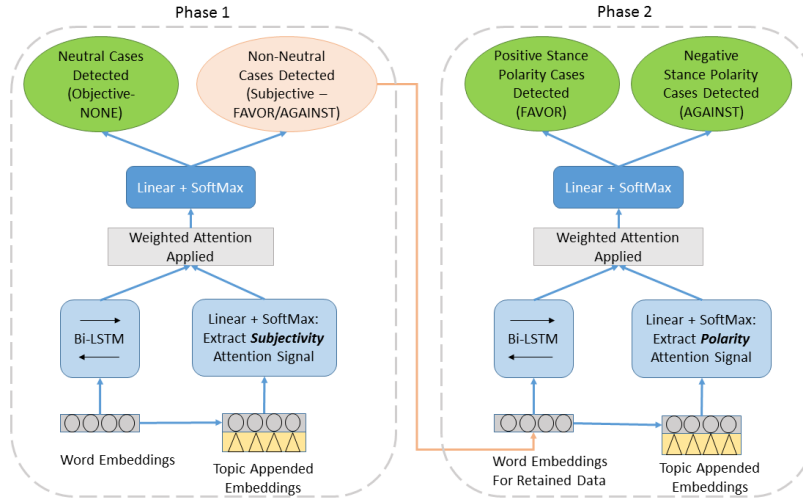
Phase 1

Neutral Cases Detected (Objective-NONE)

Non-Neutral Cases Detected (Subjective – FAVOR/AGAINST)

Linear + SoftMax

Weighted Attention Applied

Bi-LSTM

Linear + SoftMax: Extract ***Subjectivity*** Attention Signal

Word Embeddings

Topic Appended Embeddings

Phase 2

Positive Stance Polarity Cases Detected (FAVOR)

Negative Stance Polarity Cases Detected (AGAINST)

Linear + SoftMax

Weighted Attention Applied

Bi-LSTM

Linear + SoftMax: Extract ***Polarity*** Attention Signal

Word Embeddings For Retained Data

Topic Appended Embeddings